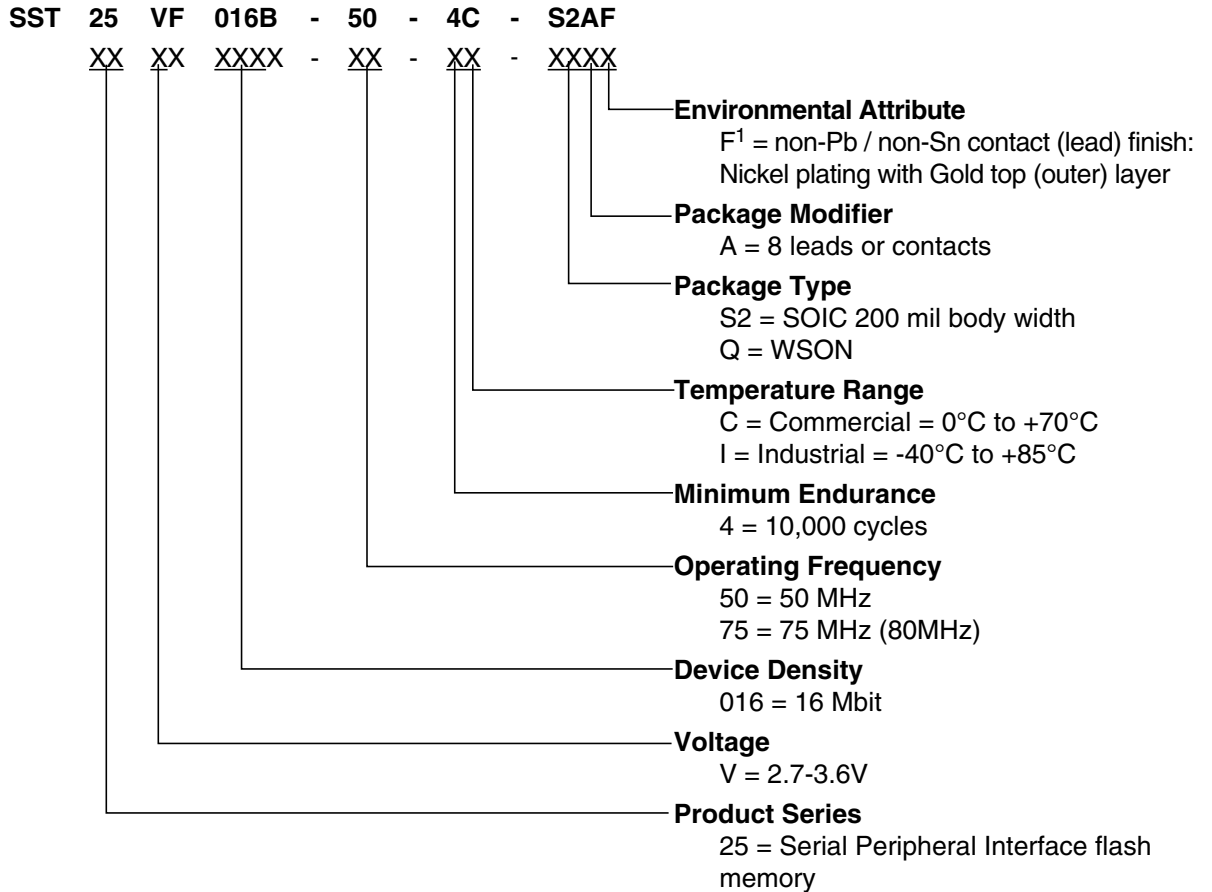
SST 25 VF 016B - 50 - 4C - S2AF

XX XX XXXX - XX - XX - XXXX

**Environmental Attribute**
$F^1$ = non-Pb / non-Sn contact (lead) finish: Nickel plating with Gold top (outer) layer

**Package Modifier**
A = 8 leads or contacts

**Package Type**
S2 = SOIC 200 mil body width
Q = WSON

**Temperature Range**
C = Commercial = 0°C to +70°C
I = Industrial = -40°C to +85°C

**Minimum Endurance**
4 = 10,000 cycles

**Operating Frequency**
50 = 50 MHz
75 = 75 MHz (80MHz)

**Device Density**
016 = 16 Mbit

**Voltage**
V = 2.7-3.6V

**Product Series**
25 = Serial Peripheral Interface flash memory